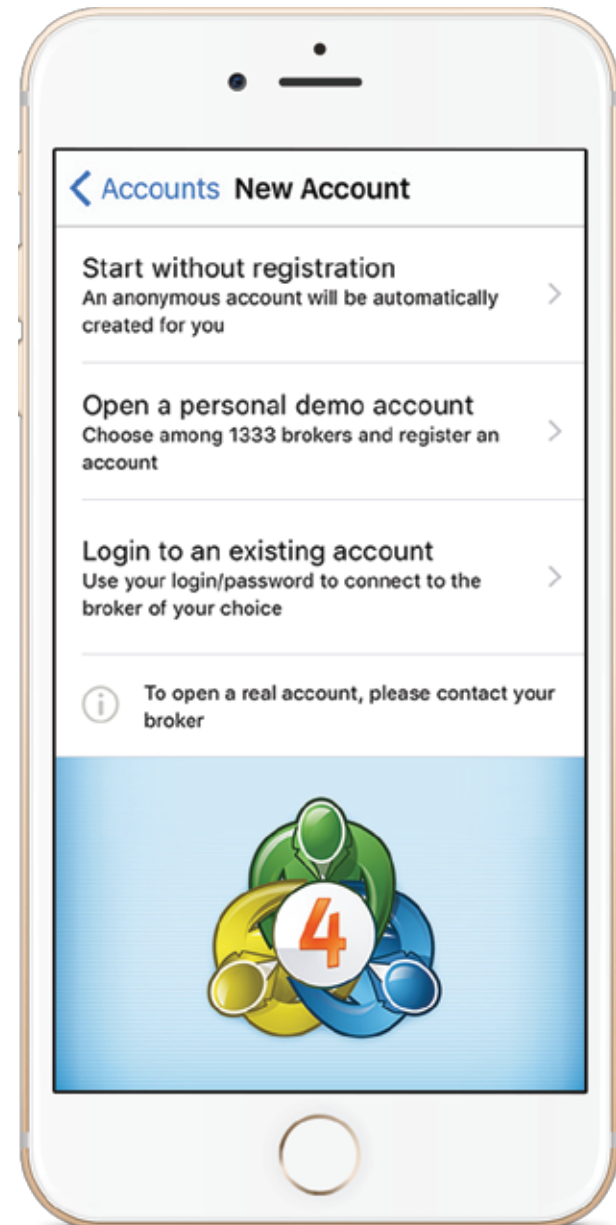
< Accounts New Account

Start without registration
An anonymous account will be automatically created for you

Open a personal demo account
Choose among 1333 brokers and register an account

Login to an existing account
Use your login/password to connect to the broker of your choice

To open a real account, please contact your broker

4